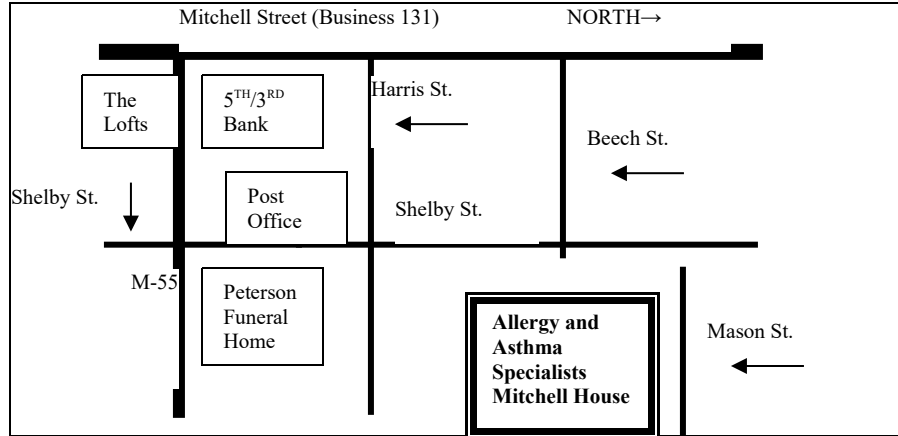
Mitchell Street (Business 131)

NORTH→

The Lofts

$5^{TH}/3^{RD}$ Bank

Harris St.

Beech St.

Shelby St.

Post Office

Shelby St.

M-55

Peterson Funeral Home

Allergy and Asthma Specialists Mitchell House

Mason St.